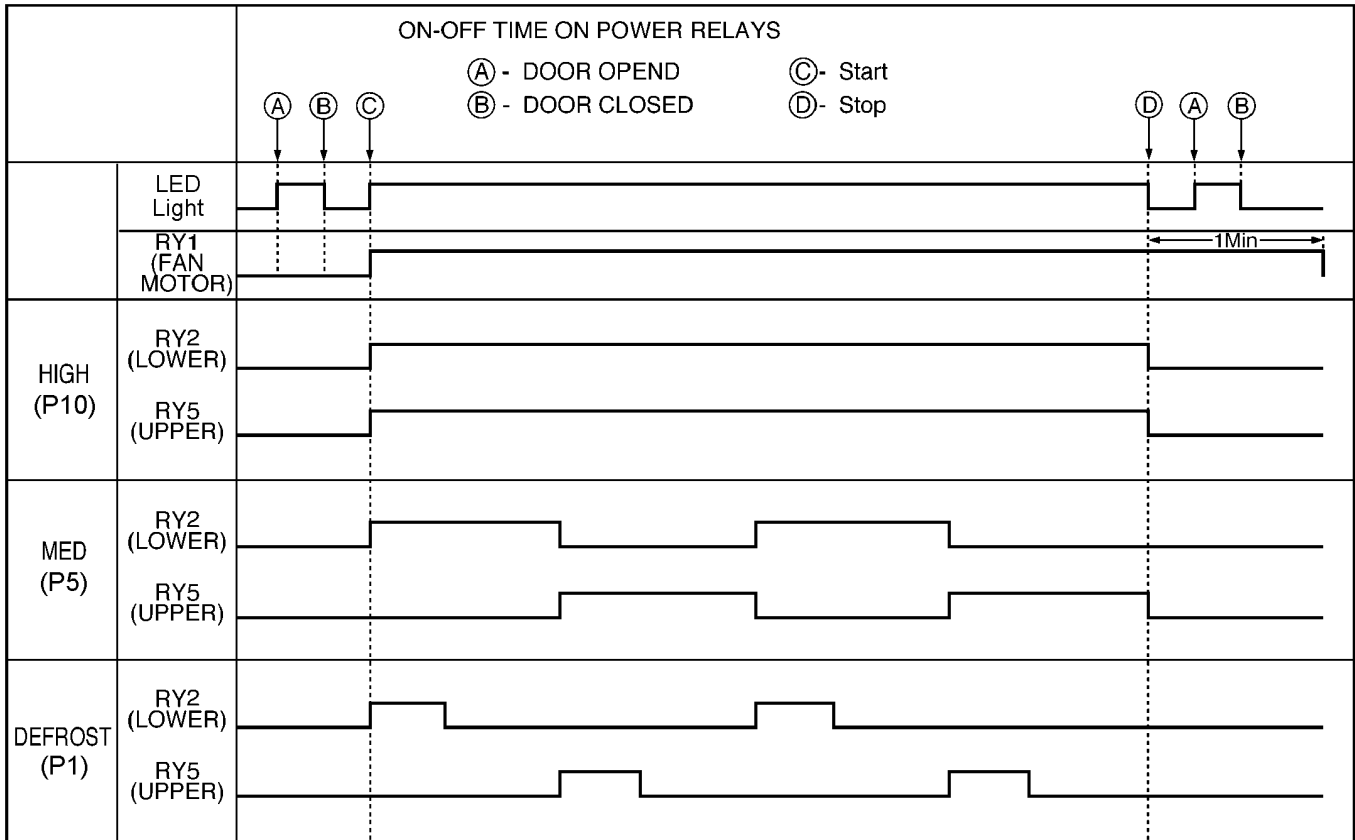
ON-OFF TIME ON POWER RELAYS

Ⓐ - DOOR OPEND
Ⓑ - DOOR CLOSED
Ⓒ- Start
Ⓓ- Stop

Ⓐ Ⓑ Ⓒ Ⓓ Ⓐ Ⓑ

LED Light

RY1 (FAN MOTOR)

1Min

HIGH (P10)

RY2 (LOWER)

RY5 (UPPER)

MED (P5)

RY2 (LOWER)

RY5 (UPPER)

DEFROST (P1)

RY2 (LOWER)

RY5 (UPPER)